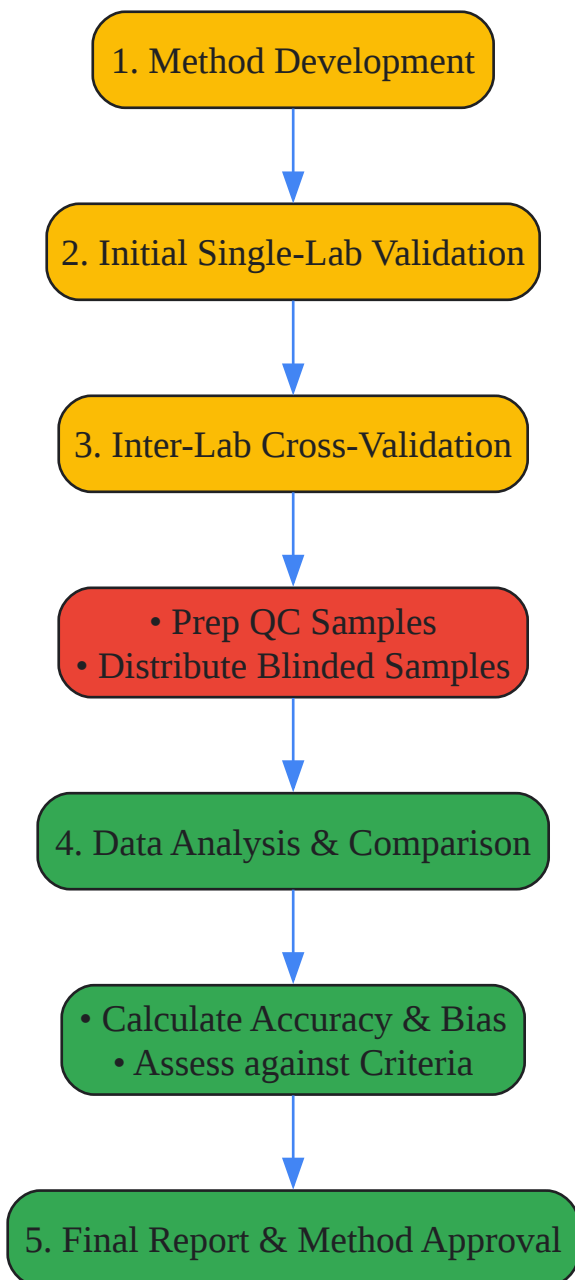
1. Method Development

2. Initial Single-Lab Validation

3. Inter-Lab Cross-Validation

• Prep QC Samples
• Distribute Blinded Samples

4. Data Analysis & Comparison

• Calculate Accuracy & Bias
• Assess against Criteria

5. Final Report & Method Approval